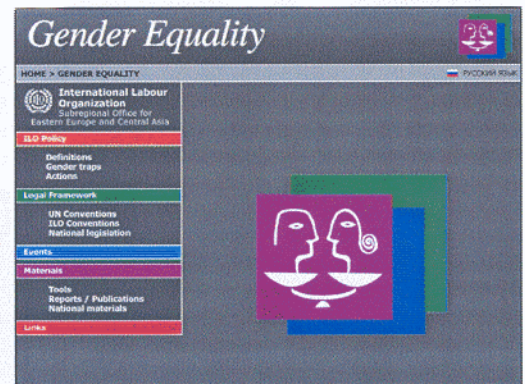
Gender Equality

HOME > GENDER EQUALITY

РУССКИЙ ЯЗЫК

International Labour Organization
Subregional Office for Eastern Europe and Central Asia

ILO Policy

Definitions
Gender traps
Actions

Legal Framework

UN Conventions
ILO Conventions
National legislation

Events

Materials

Tools
Reports / Publications
National materials

Links